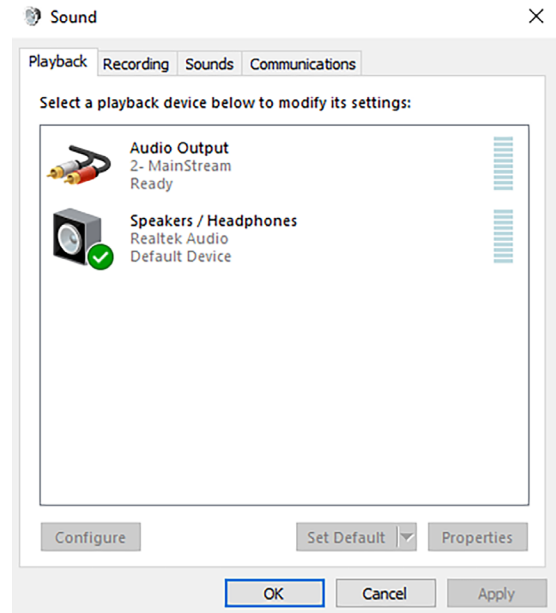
Sound

Playback | Recording | Sounds | Communications

Select a playback device below to modify its settings:

Audio Output
2- MainStream
Ready

Speakers / Headphones
Realtek Audio
Default Device

Configure | Set Default | Properties

OK | Cancel | Apply